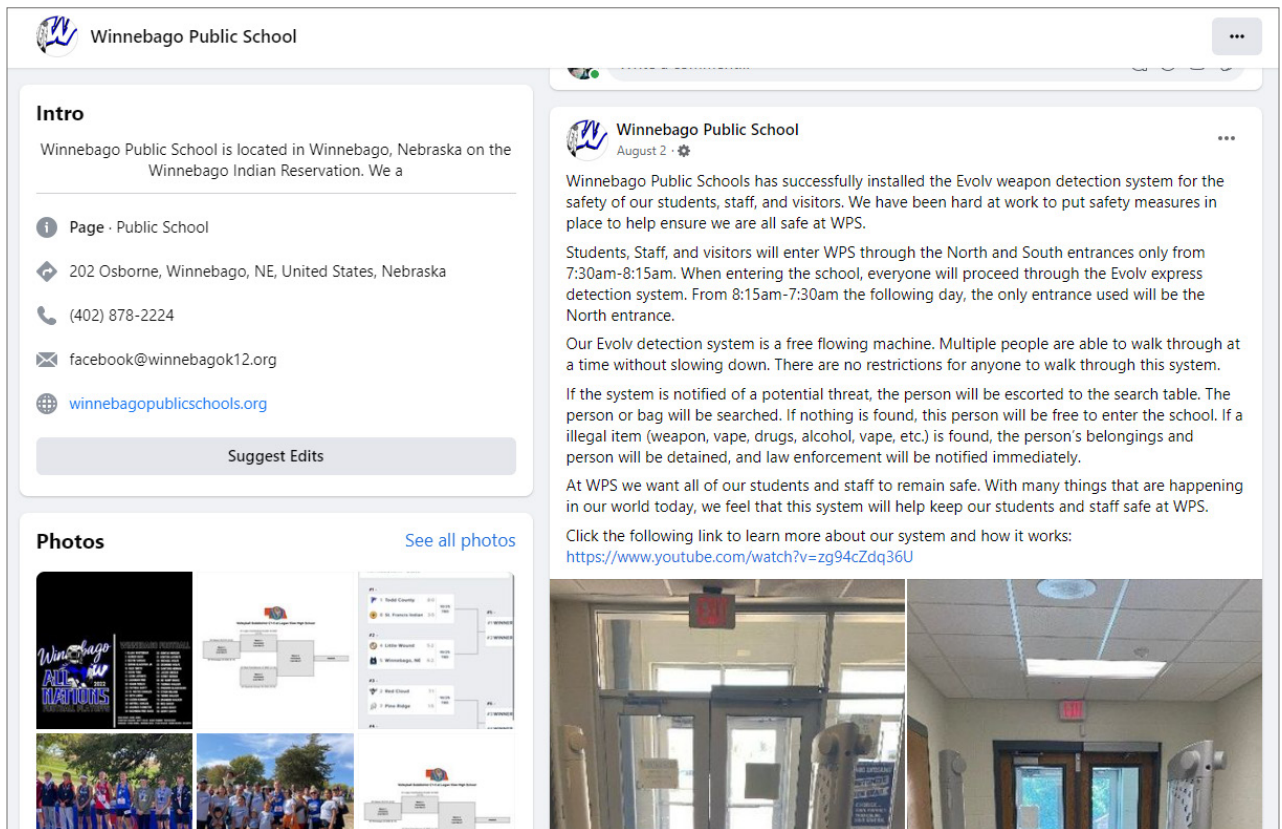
Winnebago Public School

Intro

Winnebago Public School is located in Winnebago, Nebraska on the Winnebago Indian Reservation. We a

Page · Public School

202 Osborne, Winnebago, NE, United States, Nebraska

(402) 878-2224

facebook@winnebagok12.org

winnebagopublicschools.org

Suggest Edits

Photos

See all photos

Winnebago Public School
August 2 ·

Winnebago Public Schools has successfully installed the Evolv weapon detection system for the safety of our students, staff, and visitors. We have been hard at work to put safety measures in place to help ensure we are all safe at WPS.

Students, Staff, and visitors will enter WPS through the North and South entrances only from 7:30am-8:15am. When entering the school, everyone will proceed through the Evolv express detection system. From 8:15am-7:30am the following day, the only entrance used will be the North entrance.

Our Evolv detection system is a free flowing machine. Multiple people are able to walk through at a time without slowing down. There are no restrictions for anyone to walk through this system.

If the system is notified of a potential threat, the person will be escorted to the search table. The person or bag will be searched. If nothing is found, this person will be free to enter the school. If a illegal item (weapon, vape, drugs, alcohol, vape, etc.) is found, the person's belongings and person will be detained, and law enforcement will be notified immediately.

At WPS we want all of our students and staff to remain safe. With many things that are happening in our world today, we feel that this system will help keep our students and staff safe at WPS.

Click the following link to learn more about our system and how it works:
https://www.youtube.com/watch?v=zg94cZdq36U

EXIT

EXIT